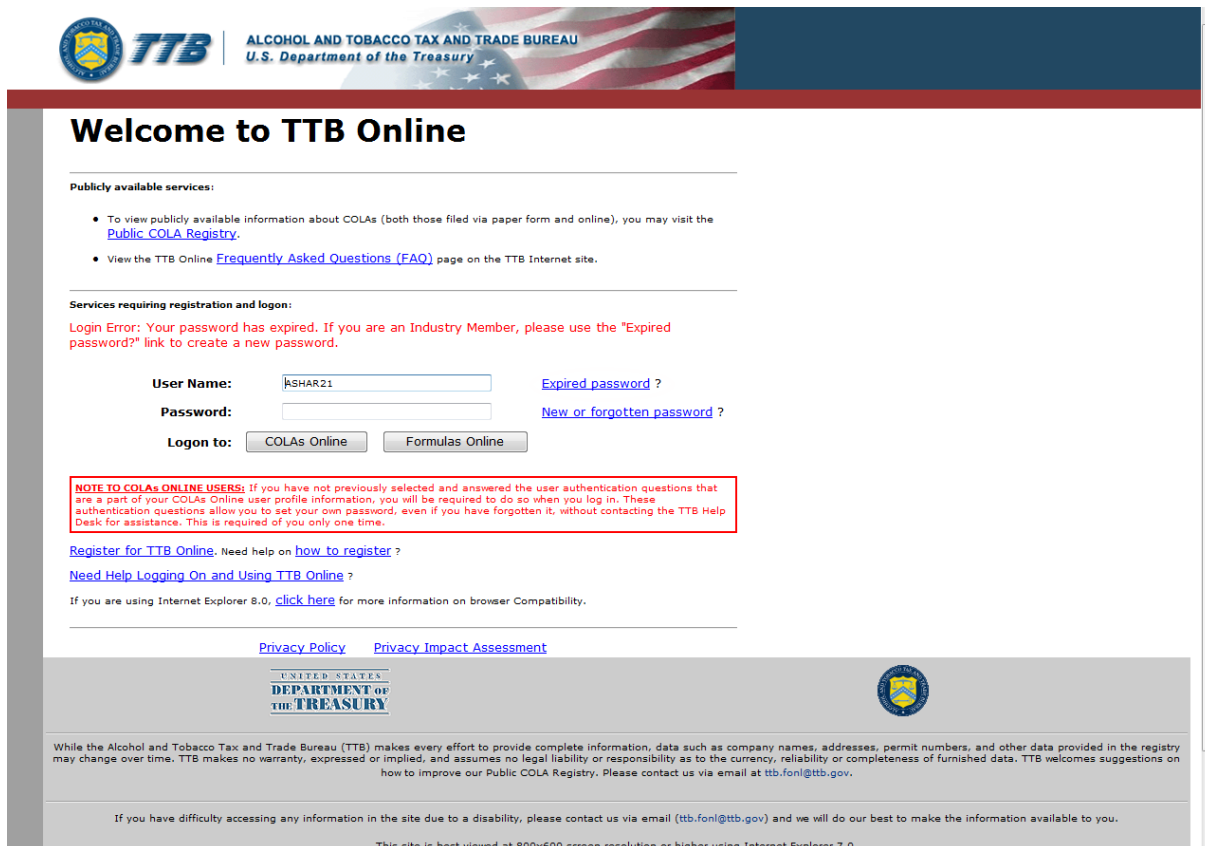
TTB ALCOHOL AND TOBACCO TAX AND TRADE BUREAU
U.S. Department of the Treasury

Welcome to TTB Online

Publicly available services:

• To view publicly available information about COLAs (both those filed via paper form and online), you may visit the Public COLA Registry.

• View the TTB Online Frequently Asked Questions (FAQ) page on the TTB Internet site.

Services requiring registration and logon:

Login Error: Your password has expired. If you are an Industry Member, please use the "Expired password?" link to create a new password.

User Name: ASHAR21 Expired password ?

Password: New or forgotten password ?

Logon to: COLAs Online Formulas Online

NOTE TO COLAs ONLINE USERS: If you have not previously selected and answered the user authentication questions that are a part of your COLAs Online user profile information, you will be required to do so when you log in. These authentication questions allow you to set your own password, even if you have forgotten it, without contacting the TTB Help Desk for assistance. This is required of you only one time.

Register for TTB Online. Need help on how to register ?

Need Help Logging On and Using TTB Online ?

If you are using Internet Explorer 8.0, click here for more information on browser Compatibility.

Privacy Policy Privacy Impact Assessment

UNITED STATES DEPARTMENT OF THE TREASURY

While the Alcohol and Tobacco Tax and Trade Bureau (TTB) makes every effort to provide complete information, data such as company names, addresses, permit numbers, and other data provided in the registry may change over time. TTB makes no warranty, expressed or implied, and assumes no legal liability or responsibility as to the currency, reliability or completeness of furnished data. TTB welcomes suggestions on how to improve our Public COLA Registry. Please contact us via email at ttb.fonl@ttb.gov.

If you have difficulty accessing any information in the site due to a disability, please contact us via email (ttb.fonl@ttb.gov) and we will do our best to make the information available to you.

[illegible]